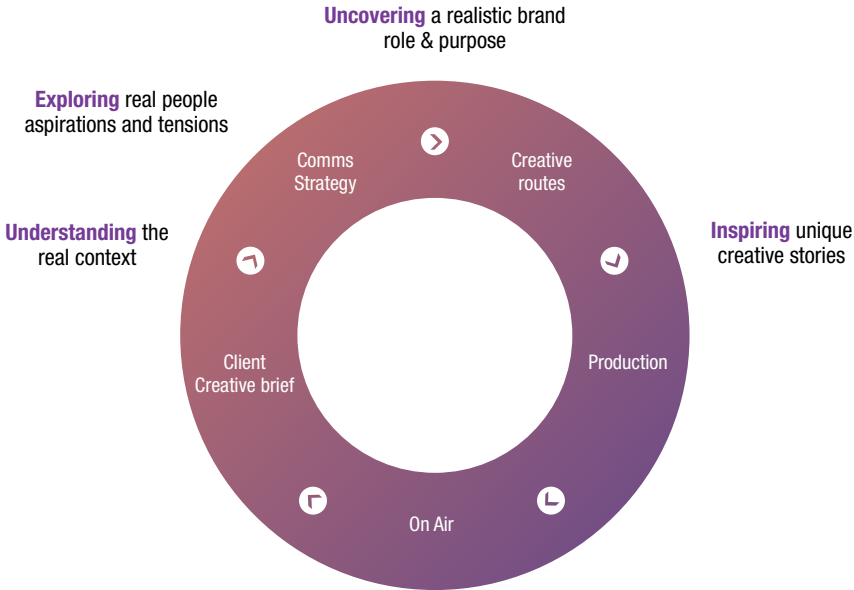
Uncovering a realistic brand role & purpose

Exploring real people aspirations and tensions

Understanding the real context

Inspiring unique creative stories

Comms Strategy

Creative routes

Production

On Air

Client Creative brief